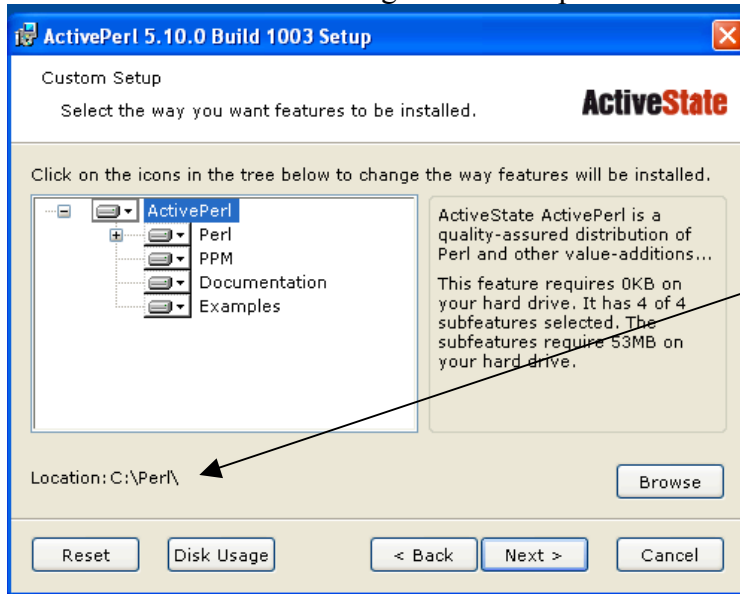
ActivePerl 5.10.0 Build 1003 Setup

Custom Setup

Select the way you want features to be installed.

ActiveState

Click on the icons in the tree below to change the way features will be installed.

ActivePerl
Perl
PPM
Documentation
Examples

ActiveState ActivePerl is a quality-assured distribution of Perl and other value-additions...

This feature requires 0KB on your hard drive. It has 4 of 4 subfeatures selected. The subfeatures require 53MB on your hard drive.

Location: C:\Perl\

Browse

Reset
Disk Usage
< Back
Next >
Cancel